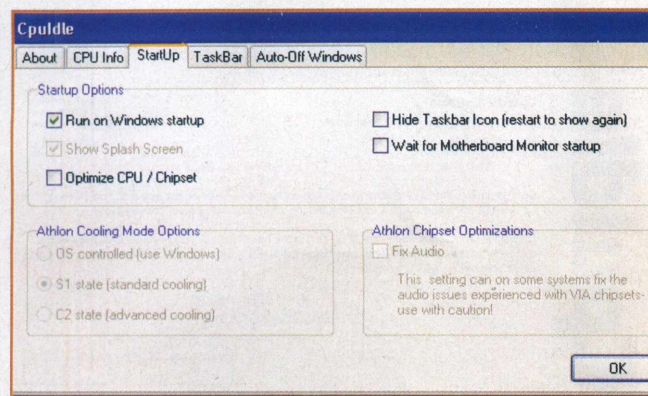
Cpuldle

About | CPU Info | StartUp | TaskBar | Auto-Off Windows

Startup Options

Run on Windows startup

Show Splash Screen

Optimize CPU / Chipset

Hide Taskbar Icon (restart to show again)

Wait for Motherboard Monitor startup

Athlon Cooling Mode Options

OS controlled (use Windows)

S1 state (standard cooling)

C2 state (advanced cooling)

Athlon Chipset Optimizations

Fix Audio

This setting can on some systems fix the audio issues experienced with VIA chipsets- use with caution!

OK